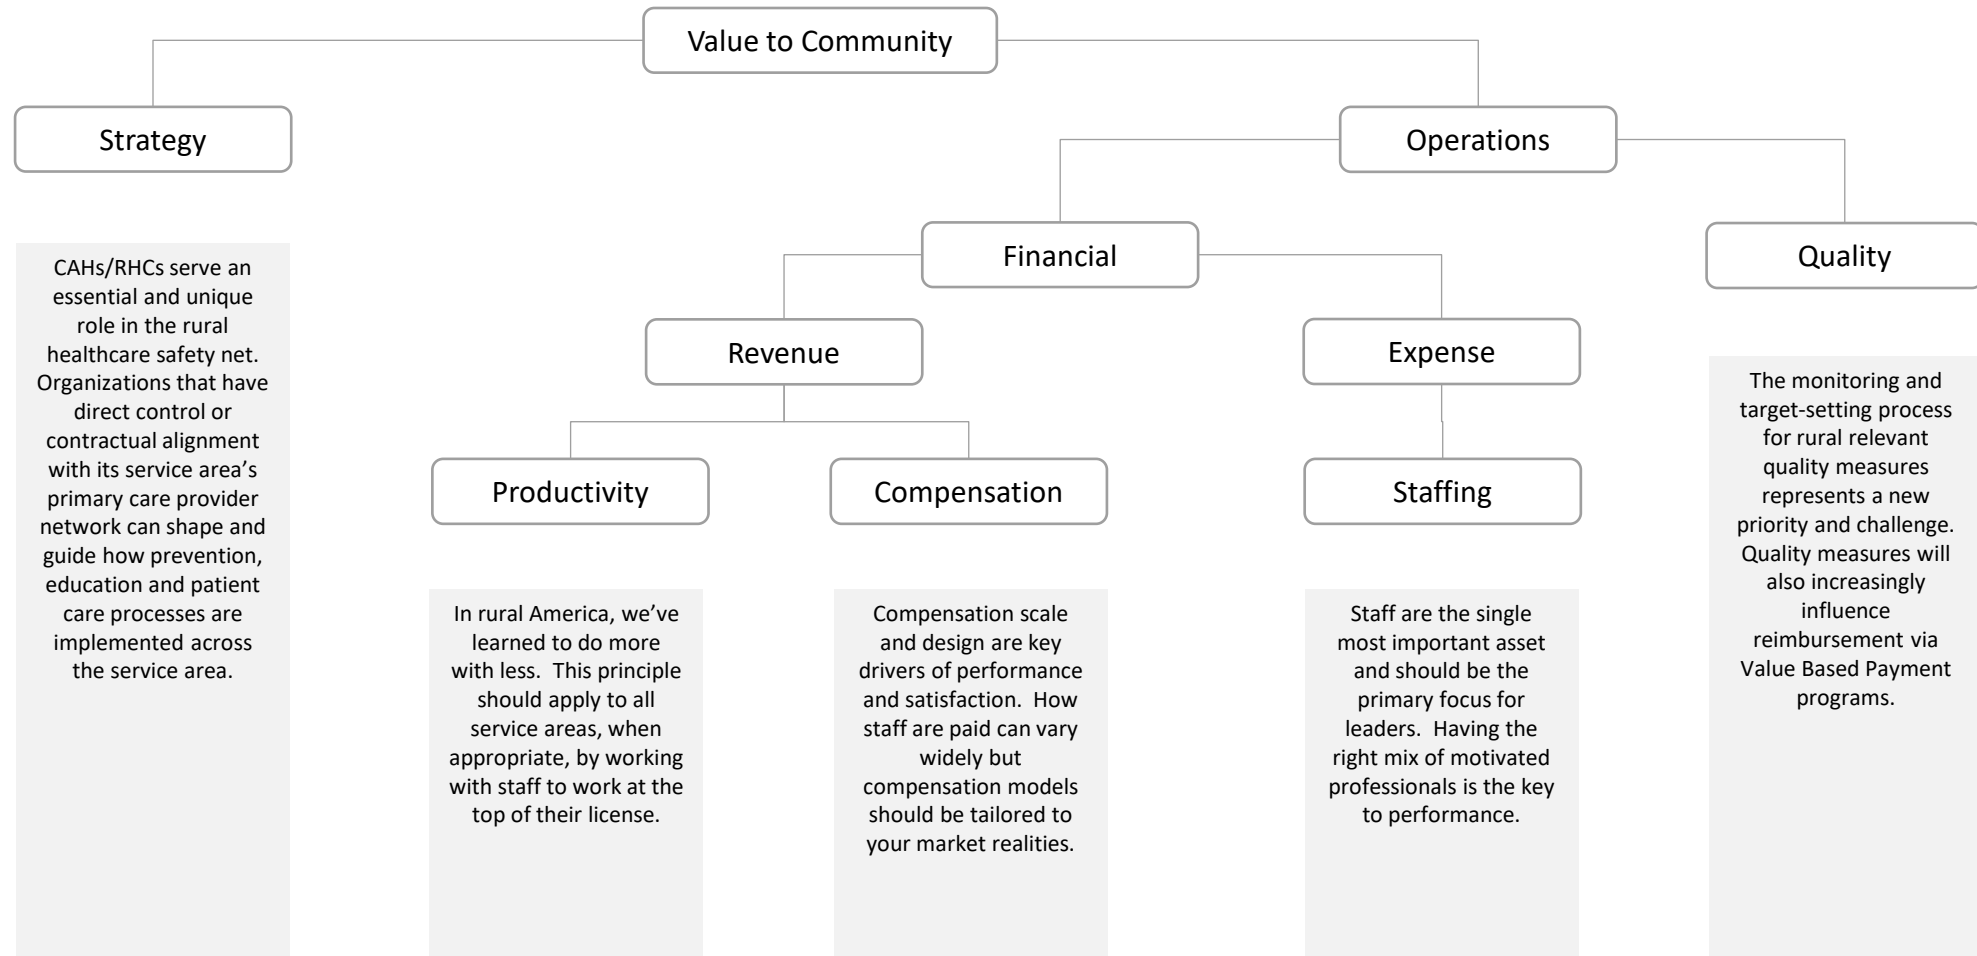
Value to Community

Strategy

Operations

Financial

Quality

Revenue

Expense

Productivity

Compensation

Staffing

CAHs/RHCs serve an essential and unique role in the rural healthcare safety net. Organizations that have direct control or contractual alignment with its service area's primary care provider network can shape and guide how prevention, education and patient care processes are implemented across the service area.

In rural America, we've learned to do more with less. This principle should apply to all service areas, when appropriate, by working with staff to work at the top of their license.

Compensation scale and design are key drivers of performance and satisfaction. How staff are paid can vary widely but compensation models should be tailored to your market realities.

Staff are the single most important asset and should be the primary focus for leaders. Having the right mix of motivated professionals is the key to performance.

The monitoring and target-setting process for rural relevant quality measures represents a new priority and challenge. Quality measures will also increasingly influence reimbursement via Value Based Payment programs.